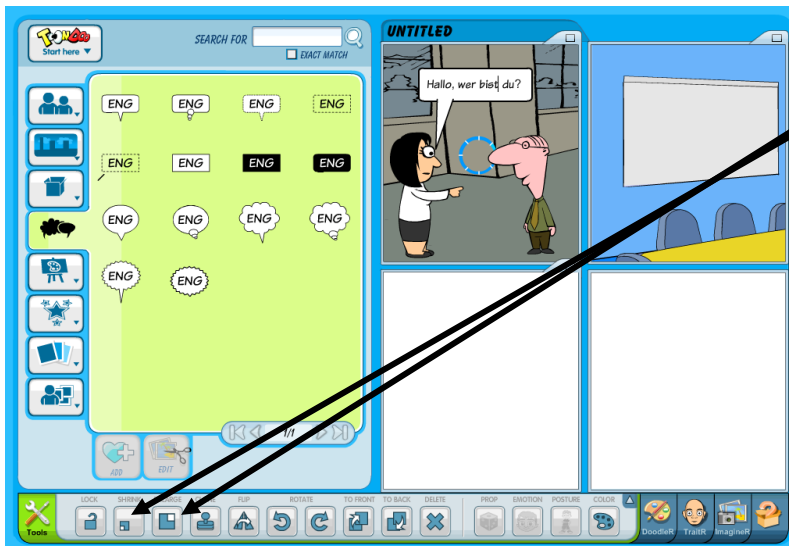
ToonDoo
Start here

SEARCH FOR
EXACT MATCH

ENG ENG ENG ENG
ENG ENG ENG ENG
ENG ENG ENG ENG
ENG ENG

1/1

ADD EDIT

UNTITLED

Hallo, wer bist du?

Tools
LOCK SHRINK ENLARGE FLIP ROTATE TO FRONT TO BACK DELETE PROP EMOTION POSTURE COLOR

DoodleR TraitR ImagineR